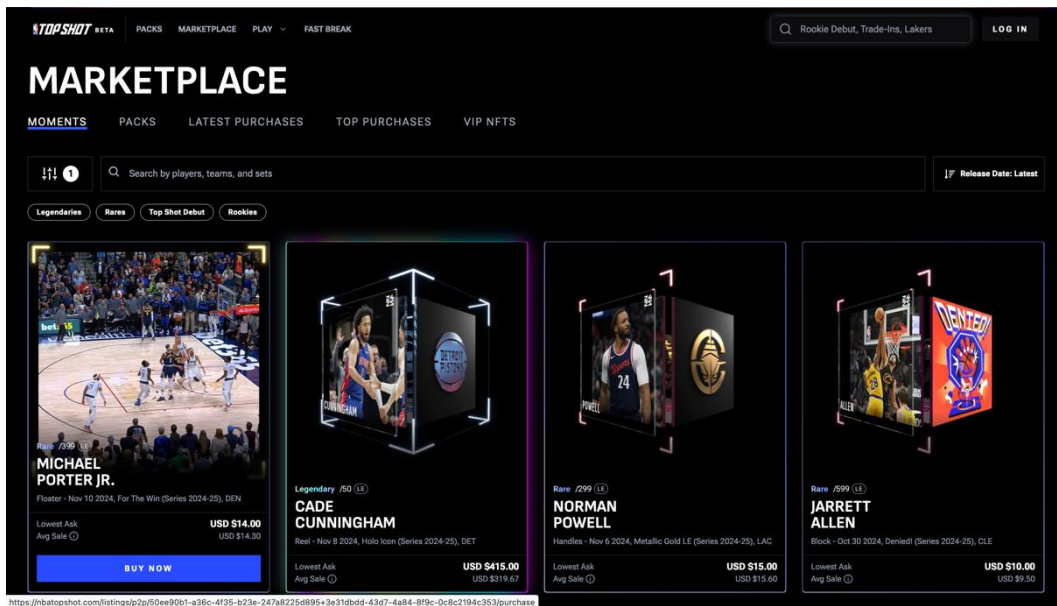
TOP SHOT BETA PACKS MARKETPLACE PLAY FAST BREAK

Rookie Debut, Trade-Ins, Lakers

LOG IN

MARKETPLACE

MOMENTS PACKS LATEST PURCHASES TOP PURCHASES VIP NFTS

1

Search by players, teams, and sets

Release Date: Latest

Legendaries Rares Top Shot Debut Rookies

Rare /399 LE
MICHAEL PORTER JR.
Floater - Nov 10 2024, For The Win (Series 2024-25), DEN
Lowest Ask USD $14.00
Avg Sale USD $14.30
BUY NOW

Legendary /50 LE
CADE CUNNINGHAM
Reel - Nov 8 2024, Holo Icon (Series 2024-25), DET
Lowest Ask USD $415.00
Avg Sale USD $319.67

Rare /299 LE
NORMAN POWELL
Handles - Nov 6 2024, Metallic Gold LE (Series 2024-25), LAC
Lowest Ask USD $15.00
Avg Sale USD $15.60

Rare /599 LE
JARRETT ALLEN
Block - Oct 30 2024, Denied! (Series 2024-25), CLE
Lowest Ask USD $10.00
Avg Sale USD $9.50

https://nbatopshot.com/listings/p2p/50ee90b1-a36c-4f35-b23e-247a8225d895+3e31dbdd-43d7-4a84-8f9c-0c8c2194c353/purchase